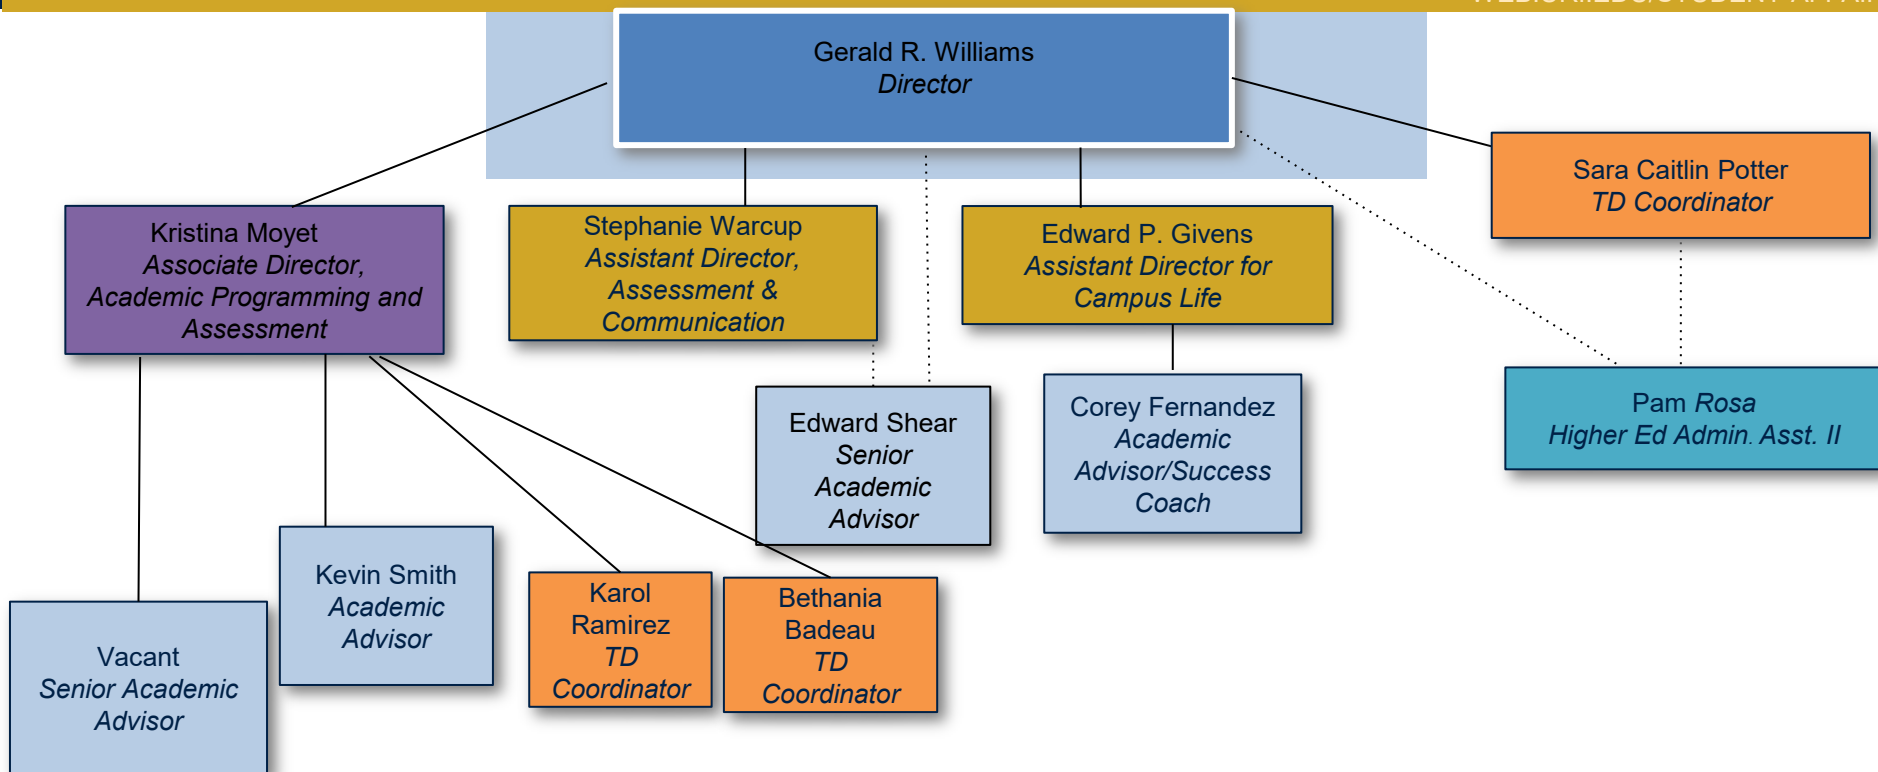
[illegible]

Gerald R. Williams
*Director*

Kristina Moyet
*Associate Director, Academic Programming and Assessment*

Stephanie Warcup
*Assistant Director, Assessment & Communication*

Edward P. Givens
*Assistant Director for Campus Life*

Sara Caitlin Potter
*TD Coordinator*

Edward Shear
*Senior Academic Advisor*

Corey Fernandez
*Academic Advisor/Success Coach*

Pam *Rosa*
*Higher Ed Admin. Asst. II*

Kevin Smith
*Academic Advisor*

Karol Ramirez
*TD Coordinator*

Bethania Badeau
*TD Coordinator*

Vacant
*Senior Academic Advisor*